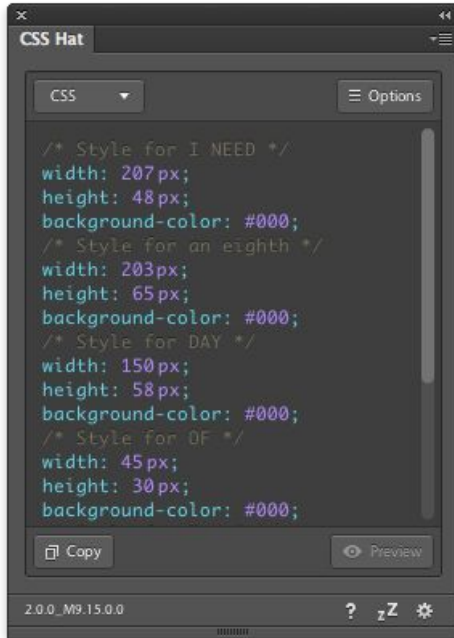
CSS Hat

CSS

Options

/* Style for I NEED */
width: 207px;
height: 48px;
background-color: #000;
/* Style for an eighth */
width: 203px;
height: 65px;
background-color: #000;
/* Style for DAY */
width: 150px;
height: 58px;
background-color: #000;
/* Style for OF */
width: 45px;
height: 30px;
background-color: #000;

Copy

Preview

2.0.0_M9.15.0.0

? zZ